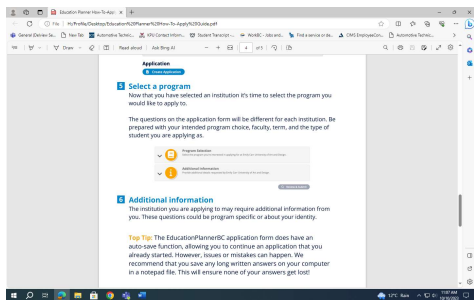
Education Planner How-To-App ×  +

File | H:/Profile/Desktop/Education%20Planner%20How-To-Apply%20Guide.pdf

General (Denier Sa... | Nav Tab | Automotive Technic... | KPU Contact Inform... | Student Transcript -... | WorkBC - Jobs and... | Find a service or de... | CMS EmployeeCon... | Automotive Technic...

Draw | Read aloud | Ask Bing AI | − + | 4 of 5

Application

Create Application

5 Select a program

Now that you have selected an institution it's time to select the program you would like to apply to.

The questions on the application form will be different for each institution. Be prepared with your intended program choice, faculty, term, and the type of student you are applying as.

Program Selection

Additional Information

6 Additional information

The institution you are applying to may require additional information from you. These questions could be program specific or about your identity.

Top Tip: The EducationPlannerBC application form does have an auto-save function, allowing you to continue an application that you already started. However, issues or mistakes can happen. We recommend that you save any long written answers on your computer in a notepad file. This will ensure none of your answers get lost!

12°C Rain  11:07 AM  10/15/2023